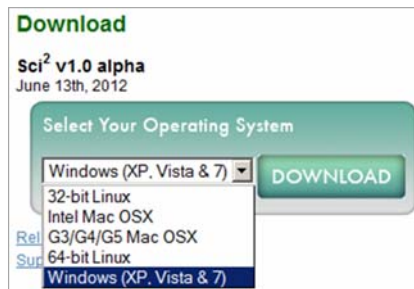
Download

Sci$^2$ v1.0 alpha
June 13th, 2012

Select Your Operating System

Windows (XP, Vista & 7)

DOWNLOAD

32-bit Linux
Intel Mac OSX
G3/G4/G5 Mac OSX
64-bit Linux
Windows (XP, Vista & 7)

Rel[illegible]
Sup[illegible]